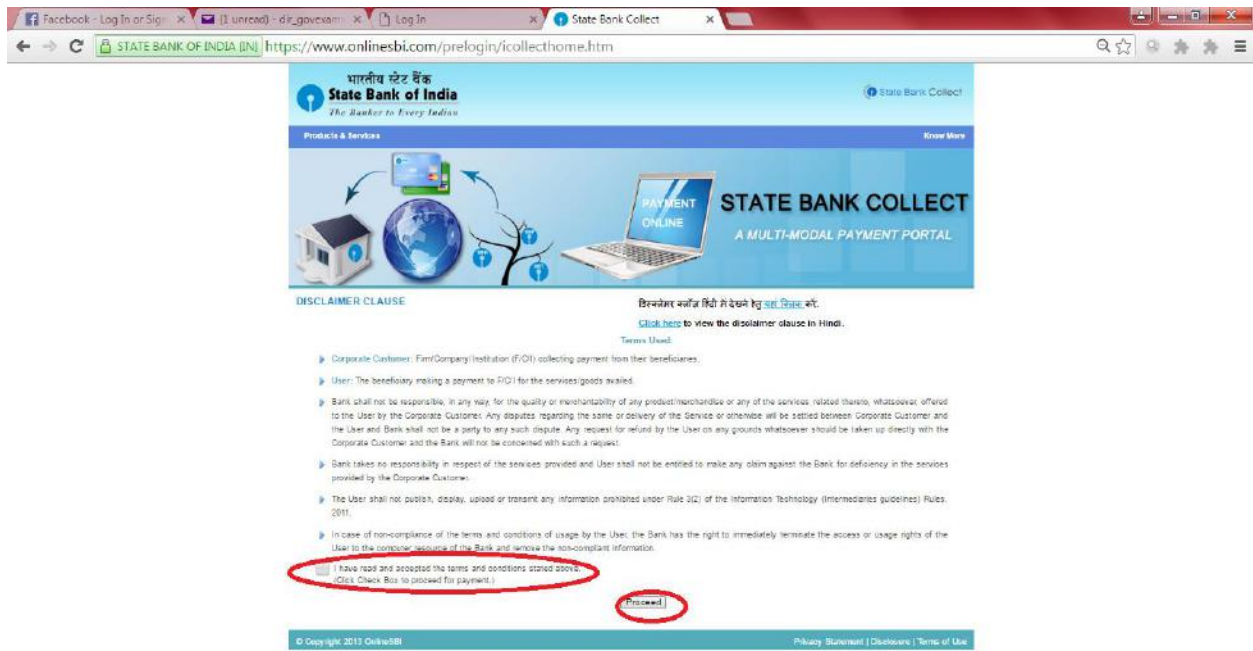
Facebook - Log In or Sign | (1 unread) - dir_govexam | Log In | State Bank Collect

STATE BANK OF INDIA [IN] https://www.onlinesbi.com/prelogin/icollecthome.htm

भारतीय स्टेट बैंक
State Bank of India
The Banker to Every Indian

State Bank Collect

Products & Services

Know More

PAYMENT ONLINE

STATE BANK COLLECT
A MULTI-MODAL PAYMENT PORTAL

DISCLAIMER CLAUSE

डिस्क्लेमर क्लॉज़ हिंदी में देखने हेतु यहां क्लिक करें.

Click here to view the disclaimer clause in Hindi.

Terms Used:

Corporate Customer: Firm/Company/Institution (F/C/I) collecting payment from their beneficiaries.

User: The beneficiary making a payment to F/C/I for the services/goods availed.

Bank shall not be responsible, in any way, for the quality or merchantability of any product/merchandise or any of the services related thereto, whatsoever, offered to the User by the Corporate Customer. Any disputes regarding the same or delivery of the Service or otherwise will be settled between Corporate Customer and the User and Bank shall not be a party to any such dispute. Any request for refund by the User on any grounds whatsoever should be taken up directly with the Corporate Customer and the Bank will not be concerned with such a request.

Bank takes no responsibility in respect of the services provided and User shall not be entitled to make any claim against the Bank for deficiency in the services provided by the Corporate Customer.

The User shall not publish, display, upload or transmit any information prohibited under Rule 3(2) of the Information Technology (Intermediaries guidelines) Rules, 2011.

In case of non-compliance of the terms and conditions of usage by the User, the Bank has the right to immediately terminate the access or usage rights of the User to the computer resource of the Bank and remove the non-compliant information.

I have read and accepted the terms and conditions stated above.
(Click Check Box to proceed for payment.)

Proceed

© Copyright 2013 OnlineSBI

Privacy Statement | Disclosure | Terms of Use